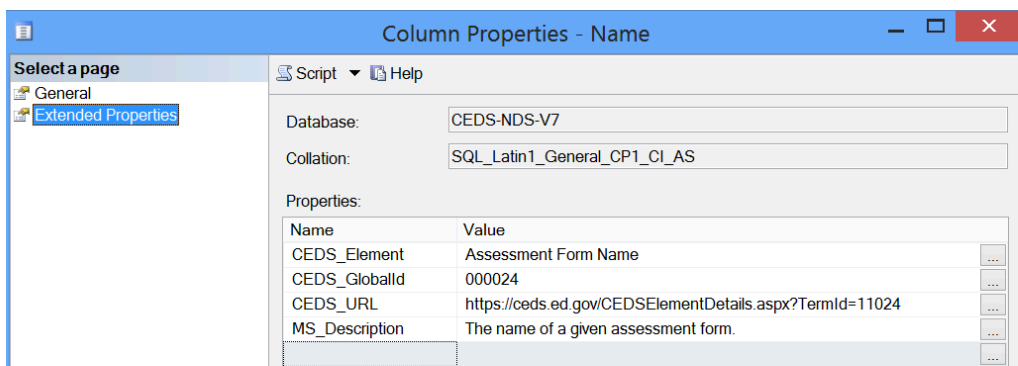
Column Properties - Name

Select a page
General
Extended Properties

Script ▾ Help

Database: CEDS-NDS-V7

Collation: SQL_Latin1_General_CP1_CI_AS

Properties:

| Name | Value |
|---|---|
| CEDS_Element | Assessment Form Name |
| CEDS_GlobalId | 000024 |
| CEDS_URL | https://ceds.ed.gov/CEDSElementDetails.aspx?TermId=11024 |
| MS_Description | The name of a given assessment form. |
| | |